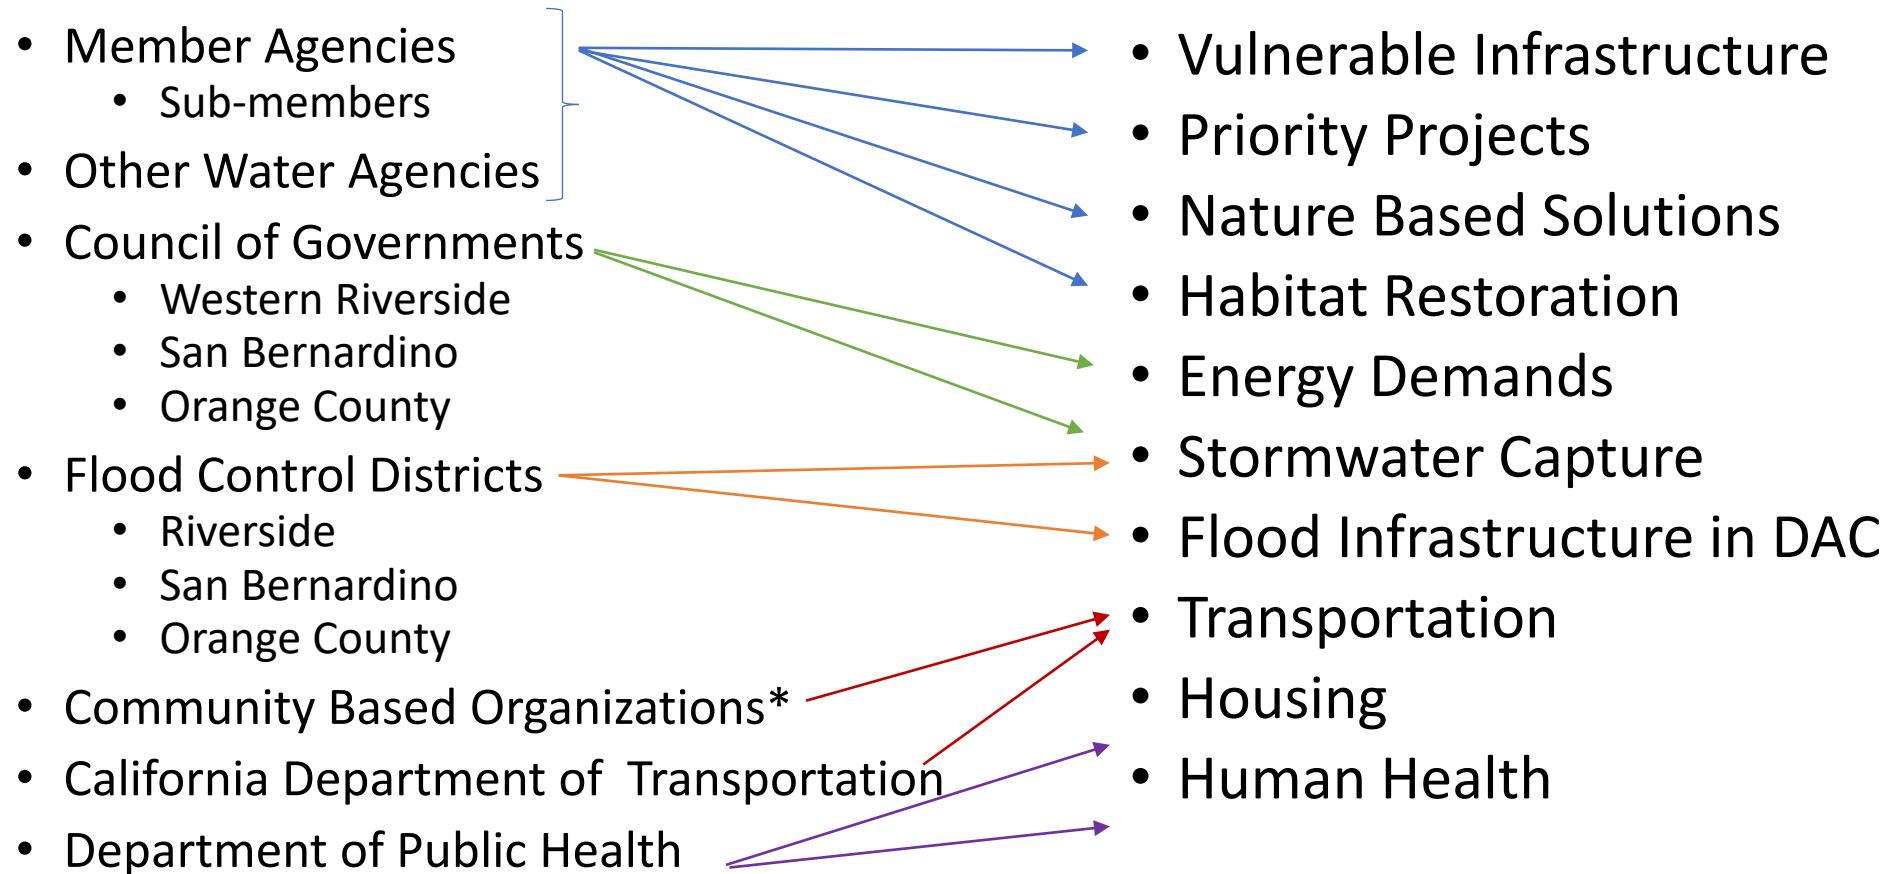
- Member Agencies
  - Sub-members
- Other Water Agencies
- Council of Governments
  - Western Riverside
  - San Bernardino
  - Orange County
- Flood Control Districts
  - Riverside
  - San Bernardino
  - Orange County
- Community Based Organizations*
- California Department of Transportation
- Department of Public Health

- Vulnerable Infrastructure
- Priority Projects
- Nature Based Solutions
- Habitat Restoration
- Energy Demands
- Stormwater Capture
- Flood Infrastructure in DAC
- Transportation
- Housing
- Human Health